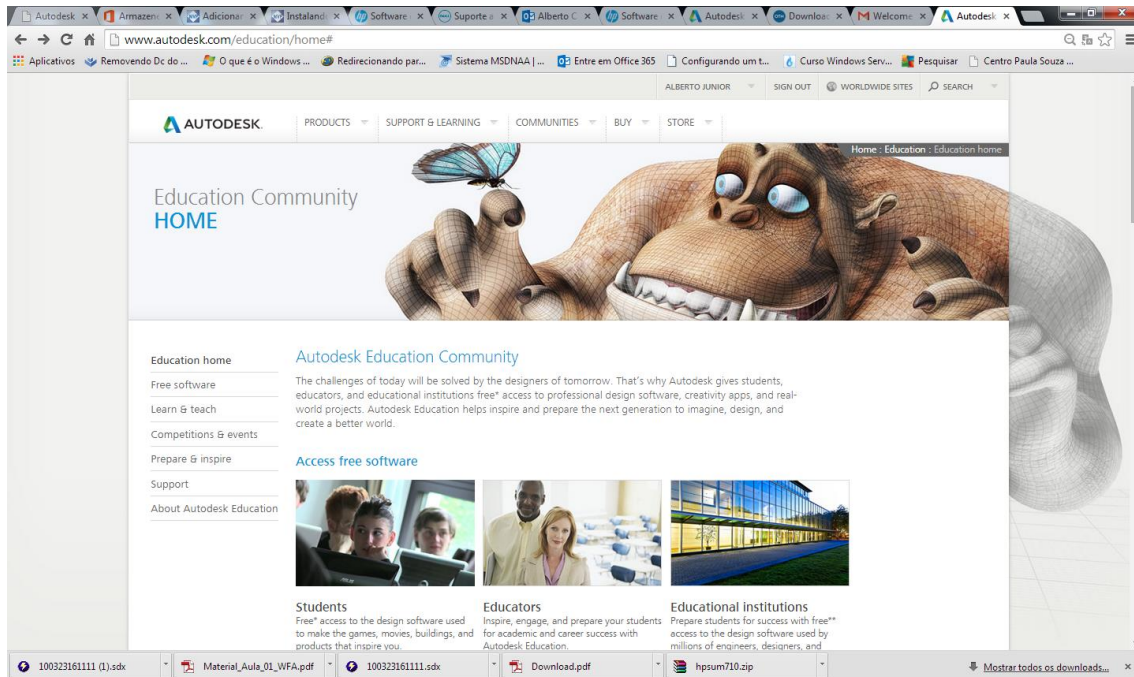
Autodesk × | Armazen × | Adiciona × | Instaland × | Software × | Suporte × | Alberto C × | Software × | Autodesk × | Downloa × | Welcome × | Autodesk ×

www.autodesk.com/education/home#

Aplicativos | Removendo Dc do ... | O que é o Windows ... | Redirecionando par... | Sistema MSDNAA | ... | Entre em Office 365 | Configurando um t... | Curso Windows Serv... | Pesquisar | Centro Paula Souza ...

ALBERTO JUNIOR | SIGN OUT | WORLDWIDE SITES | SEARCH

AUTODESK. | PRODUCTS | SUPPORT & LEARNING | COMMUNITIES | BUY | STORE

Home : Education : Education home

Education Community
HOME

Education home
Free software
Learn & teach
Competitions & events
Prepare & inspire
Support
About Autodesk Education

Autodesk Education Community

The challenges of today will be solved by the designers of tomorrow. That's why Autodesk gives students, educators, and educational institutions free* access to professional design software, creativity apps, and real-world projects. Autodesk Education helps inspire and prepare the next generation to imagine, design, and create a better world.

Access free software

Students
Free* access to the design software used to make the games, movies, buildings, and products that inspire you.

Educators
Inspire, engage, and prepare your students for academic and career success with Autodesk Education.

Educational institutions
Prepare students for success with free** access to the design software used by millions of engineers, designers, and

100323161111 (1).sdx | Material_Aula_01_WFA.pdf | 100323161111.sdx | Download.pdf | hpsum710.zip | Mostrar todos os downloads... ×